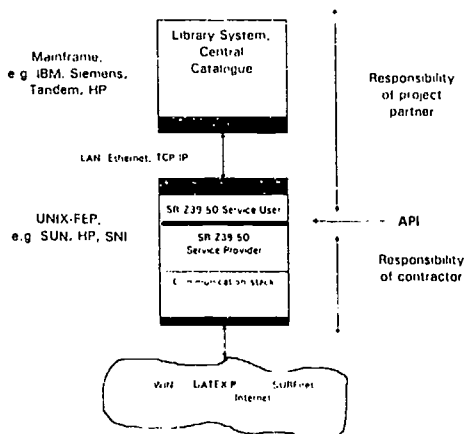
Library System, Central Catalogue

Mainframe, e.g. IBM, Siemens, Tandem, HP

Responsibility of project partner

LAN Ethernet, TCP IP

UNIX-FEP, e.g. SUN, HP, SNI

SR Z39.50 Service User

API

SR Z39.50 Service Provider

Communication stack

Responsibility of contractor

WIN DATEX P SURFnet Internet